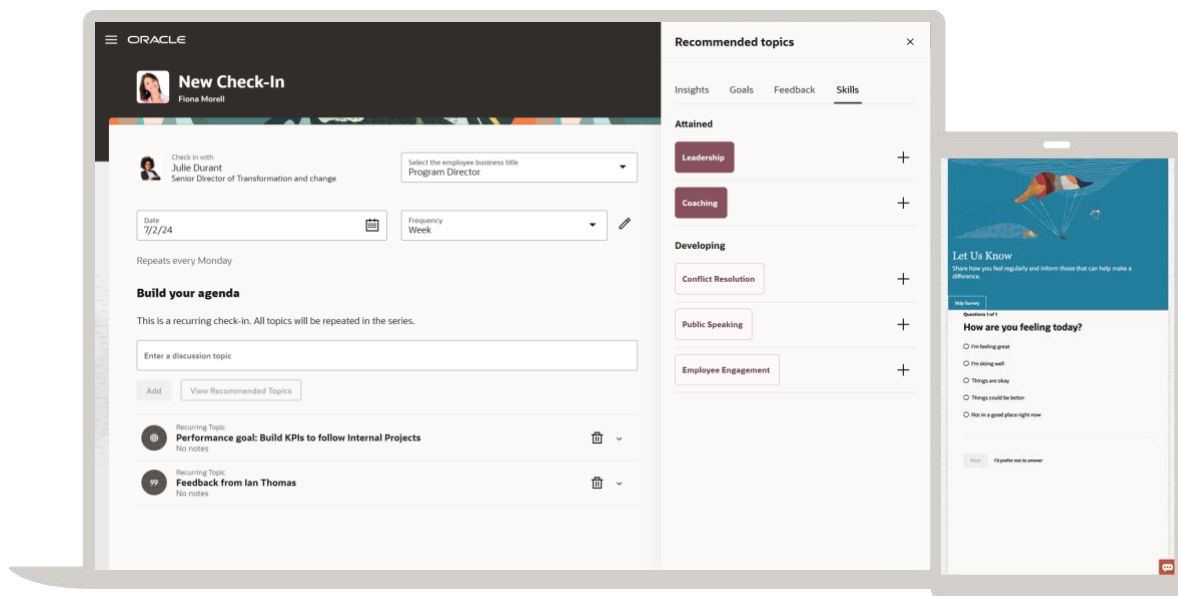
ORACLE

New Check-In
Fiona Morell

Check in with
Julie Durant
Senior Director of Transformation and change

Select the employee business title
Program Director

Date
7/2/24

Frequency
Week

Repeats every Monday

Build your agenda

This is a recurring check-in. All topics will be repeated in the series.

Enter a discussion topic

Add
View Recommended Topics

Recurring Topic
Performance goal: Build KPIs to follow Internal Projects
No notes

Recurring Topic
Feedback from Ian Thomas
No notes

Recommended topics

Insights
Goals
Feedback
Skills

Attained
Leadership
Coaching

Developing
Conflict Resolution
Public Speaking
Employee Engagement

Let Us Know
Share how you feel regularly and inform those that can help make a difference.

Skip Survey

Questions 1 of 1
How are you feeling today?
I'm feeling great
I'm doing well
Things are okay
Things could be better
Not in a good place right now

Next
I'd prefer not to answer